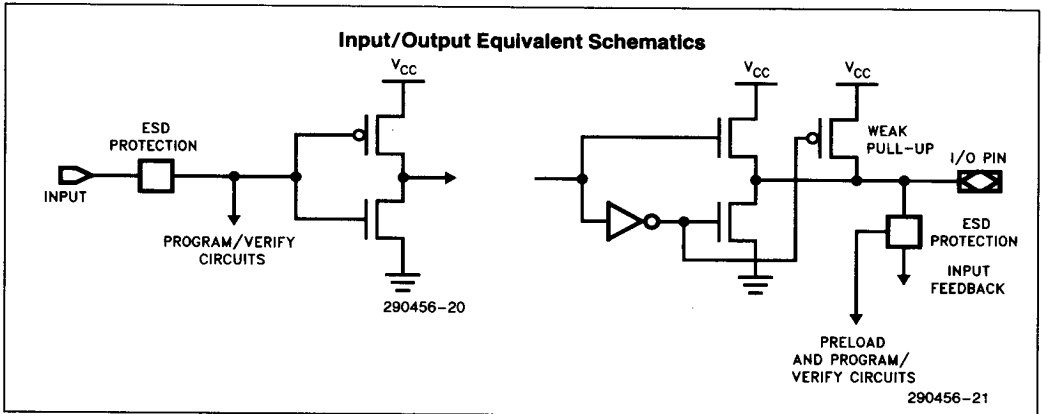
Input/Output Equivalent Schematics

$V_{CC}$

ESD PROTECTION

INPUT

PROGRAM/VERIFY CIRCUITS

290456-20

$V_{CC}$

$V_{CC}$

WEAK PULL-UP

I/O PIN

ESD PROTECTION

INPUT FEEDBACK

PRELOAD AND PROGRAM/ VERIFY CIRCUITS

290456-21